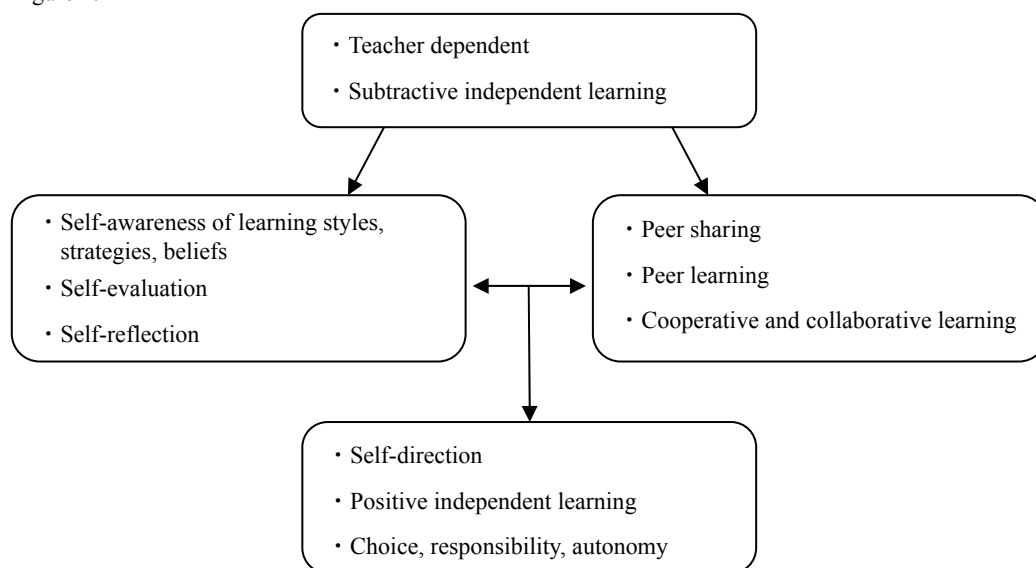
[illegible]

・Teacher dependent
・Subtractive independent learning

・Self-awareness of learning styles, strategies, beliefs
・Self-evaluation
・Self-reflection

・Peer sharing
・Peer learning
・Cooperative and collaborative learning

・Self-direction
・Positive independent learning
・Choice, responsibility, autonomy